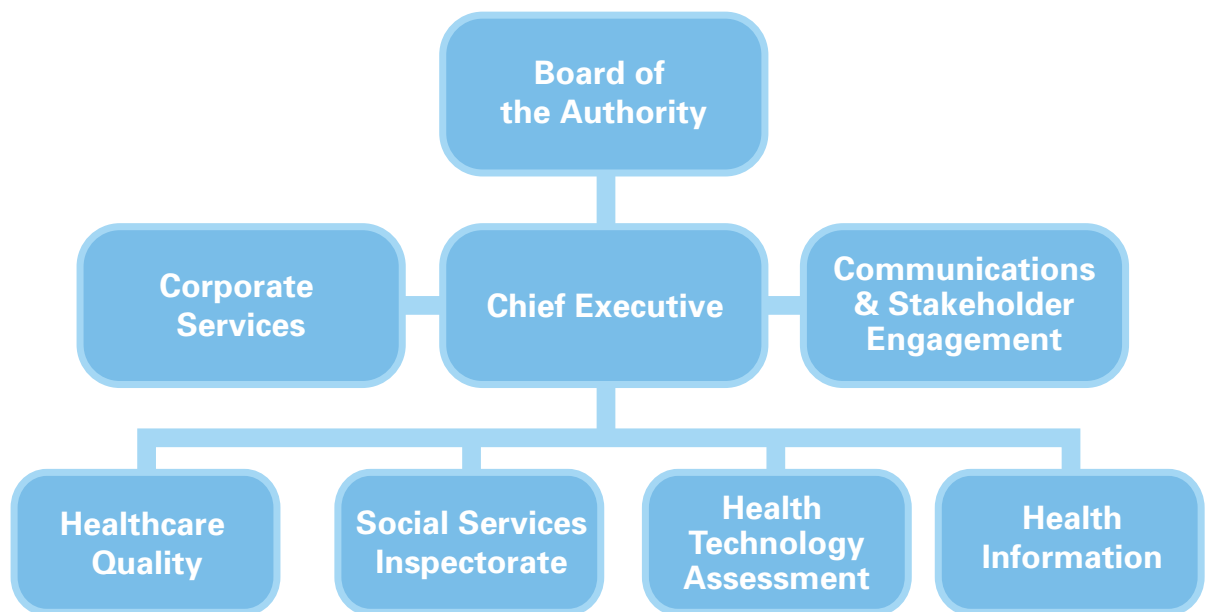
Board of the Authority

Corporate Services

Chief Executive

Communications & Stakeholder Engagement

Healthcare Quality

Social Services Inspectorate

Health Technology Assessment

Health Information